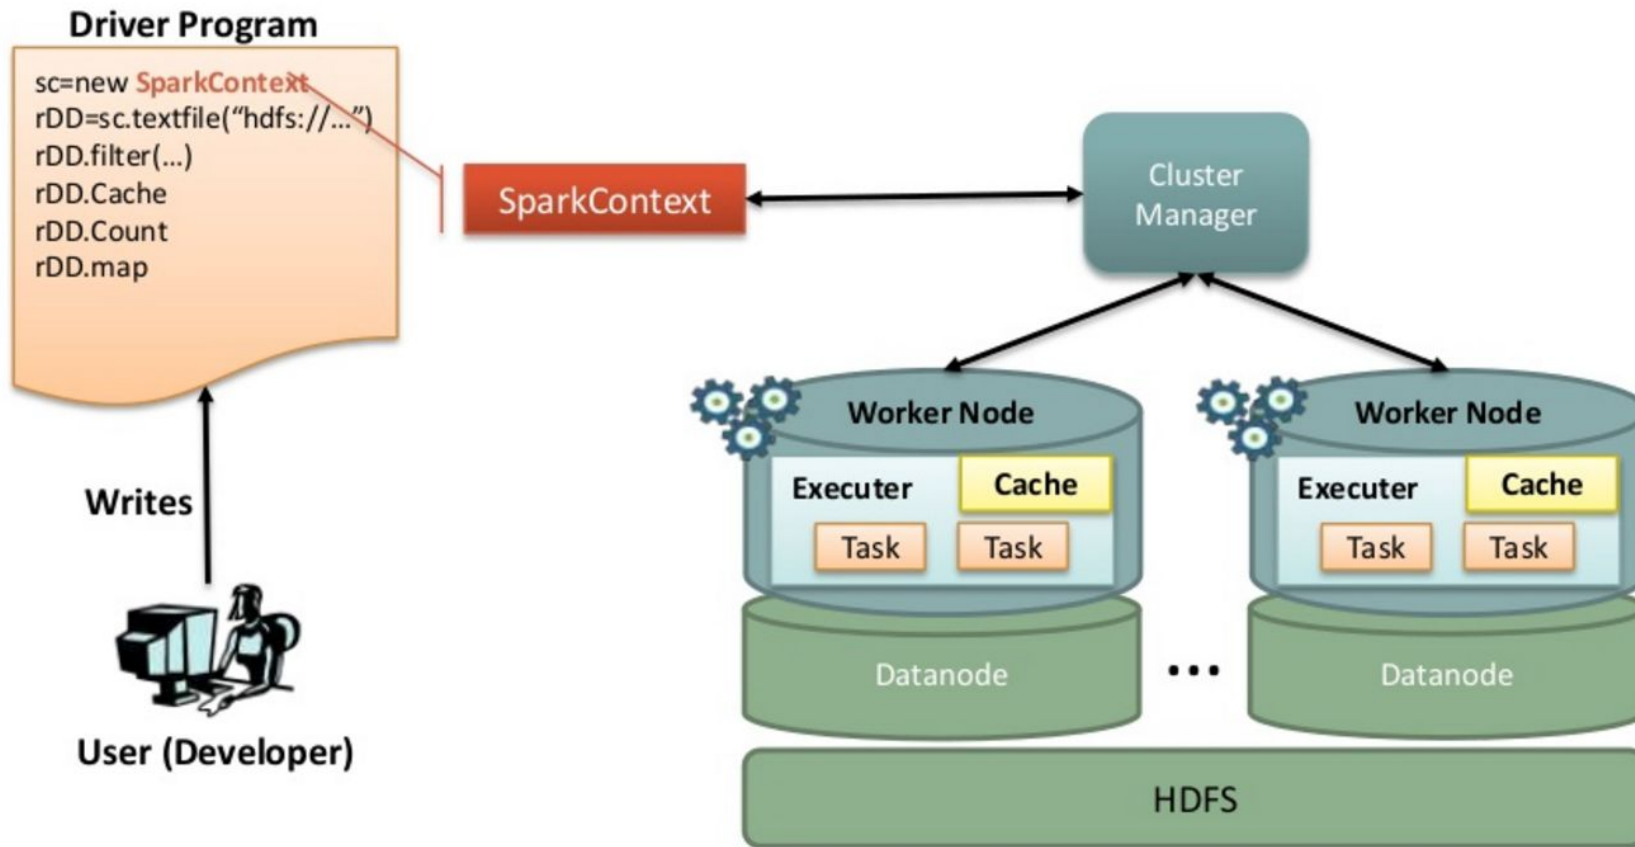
Driver Program

sc=new SparkContext
rDD=sc.textfile("hdfs://...")
rDD.filter(...)
rDD.Cache
rDD.Count
rDD.map

SparkContext

Cluster Manager

Writes

User (Developer)

Worker Node

Executer

Cache

Task

Task

Datanode

...

Worker Node

Executer

Cache

Task

Task

Datanode

HDFS